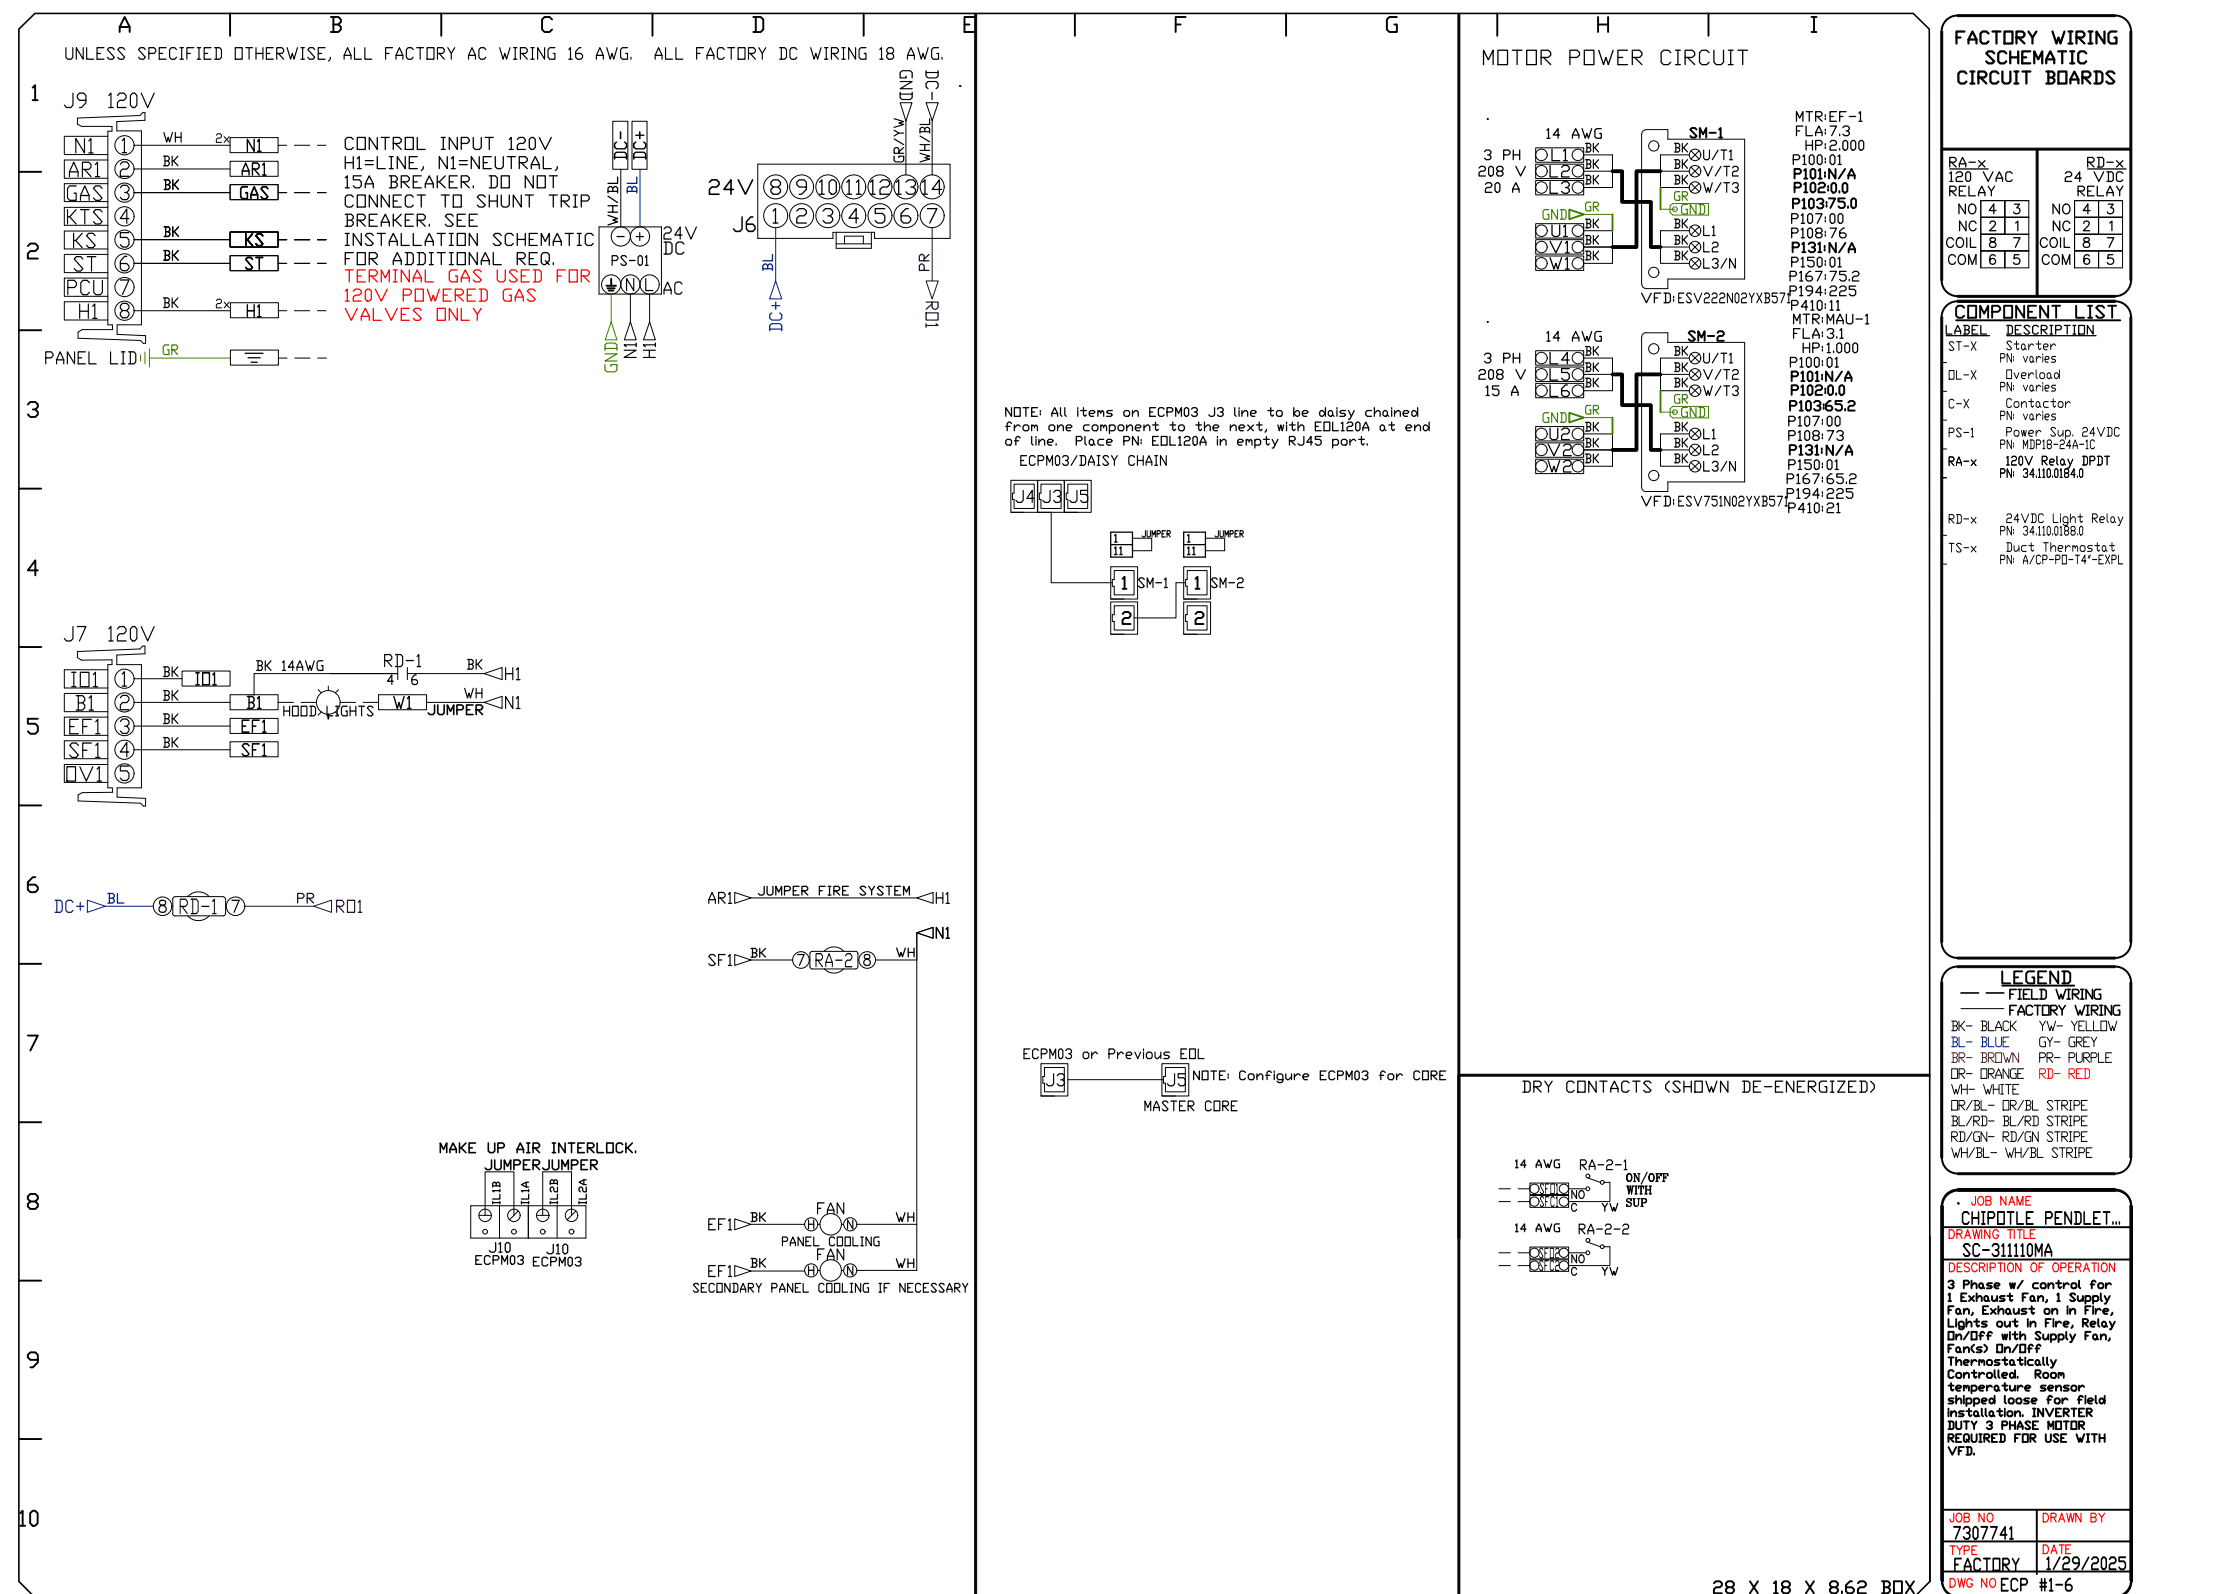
A B C D E F G H I

UNLESS SPECIFIED OTHERWISE, ALL FACTORY AC WIRING 16 AWG. ALL FACTORY DC WIRING 18 AWG.

1 J9 120V

N1 1 WH 2x N1
AR1 2 BK AR1
GAS 3 BK GAS
KTS 4
KS 5 BK KS
ST 6 BK ST
PCU 7
H1 8 BK 2x H1
PANEL LID GR

CONTROL INPUT 120V
H1=LINE, N1=NEUTRAL,
15A BREAKER. DO NOT
CONNECT TO SHUNT TRIP
BREAKER. SEE
INSTALLATION SCHEMATIC
FOR ADDITIONAL REQ.
TERMINAL GAS USED FOR
120V POWERED GAS
VALVES ONLY

DC- DC+ WH/BL BL 24V DC PS-01 AC GND N1 H1

GND DC- GR/YW WH/BL
24V 8 9 10 11 12 13 14
J6 1 2 3 4 5 6 7
BL DC+ PR RO1

2
3
4

J7 120V
IO1 1 BK IO1
B1 2 BK B1
EF1 3 BK EF1
SF1 4 BK SF1
OV1 5

BK 14AWG RD-1 4 6 BK H1
HOOD LIGHTS W1 WH JUMPER N1

5
6

DC+ BL 8 RD-1 7 PR RO1

AR1 JUMPER FIRE SYSTEM H1
N1
SF1 BK 7 RA-2 8 WH

7
8

MAKE UP AIR INTERLOCK.
JUMPER JUMPER
IL1B IL1A IL2B IL2A
J10 ECPM03 J10 ECPM03

EF1 BK FAN H N WH
PANEL COOLING
EF1 BK FAN H N WH
SECONDARY PANEL COOLING IF NECESSARY

9
10

NOTE: All items on ECPM03 J3 line to be daisy chained from one component to the next, with EOL120A at end of line. Place PN: EOL120A in empty RJ45 port.
ECPM03/DAISY CHAIN
J4 J3 J5
JUMPER JUMPER
1 11 1 11
1 SM-1 1 SM-2
2 2

ECPM03 or Previous EOL
J3 J5 NOTE: Configure ECPM03 for CORE
MASTER CORE

MOTOR POWER CIRCUIT

14 AWG
3 PH 208 V 20 A
OL1 OL2 OL3 BK BK BK
GND GR
OU1 OV1 OW1 BK BK BK
SM-1
BK U/T1 BK V/T2 BK W/T3 GR GND BK L1 BK L2 BK L3/N
VFD:ESV222N02YXB571
MTR:EF-1
FLA:7.3
HP:2.000
P100:01
P101:N/A
P102:0.0
P103:75.0
P107:00
P108:76
P131:N/A
P150:01
P167:75.2
P194:225
P410:11

14 AWG
3 PH 208 V 15 A
OL4 OL5 OL6 BK BK BK
GND GR
OU2 OV2 OW2 BK BK BK
SM-2
BK U/T1 BK V/T2 BK W/T3 GR GND BK L1 BK L2 BK L3/N
VFD:ESV751N02YXB571
MTR:MAU-1
FLA:3.1
HP:1.000
P100:01
P101:N/A
P102:0.0
P103:65.2
P107:00
P108:73
P131:N/A
P150:01
P167:65.2
P194:225
P410:21

DRY CONTACTS (SHOWN DE-ENERGIZED)
14 AWG RA-2-1
OSF1O NO OSF1C C YW
ON/OFF WITH SUP
14 AWG RA-2-2
OSF2O NO OSF2C C YW

28 X 18 X 8.62 BOX

FACTORY WIRING SCHEMATIC CIRCUIT BOARDS

| RA-x 120 VAC RELAY | | | RD-x 24 VDC RELAY | | |
|---|---|---|---|---|---|
| NO | 4 | 3 | NO | 4 | 3 |
| NC | 2 | 1 | NC | 2 | 1 |
| COIL | 8 | 7 | COIL | 8 | 7 |
| COM | 6 | 5 | COM | 6 | 5 |

COMPONENT LIST
| LABEL | DESCRIPTION |
|---|---|
| ST-X | Starter PN: varies |
| OL-X | Overload PN: varies |
| C-X | Contactor PN: varies |
| PS-1 | Power Sup. 24VDC PN: MDP18-24A-1C |
| RA-x | 120V Relay DPDT PN: 34.110.0184.0 |
| RD-x | 24VDC Light Relay PN: 34.110.0188.0 |
| TS-x | Duct Thermostat PN: A/CP-PO-T4"-EXPL |

LEGEND
FIELD WIRING
FACTORY WIRING
BK- BLACK YW- YELLOW
BL- BLUE GY- GREY
BR- BROWN PR- PURPLE
OR- ORANGE RD- RED
WH- WHITE
OR/BL- OR/BL STRIPE
BL/RD- BL/RD STRIPE
RD/GN- RD/GN STRIPE
WH/BL- WH/BL STRIPE

JOB NAME
CHIPOTLE PENDLET...
DRAWING TITLE
SC-311110MA
DESCRIPTION OF OPERATION
3 Phase w/ control for 1 Exhaust Fan, 1 Supply Fan, Exhaust on in Fire, Lights out in Fire, Relay On/Off with Supply Fan, Fan(s) On/Off Thermostatically Controlled. Room temperature sensor shipped loose for field installation. INVERTER DUTY 3 PHASE MOTOR REQUIRED FOR USE WITH VFD.
JOB NO 7307741 DRAWN BY
TYPE FACTORY DATE 1/29/2025
DWG NO ECP #1-6